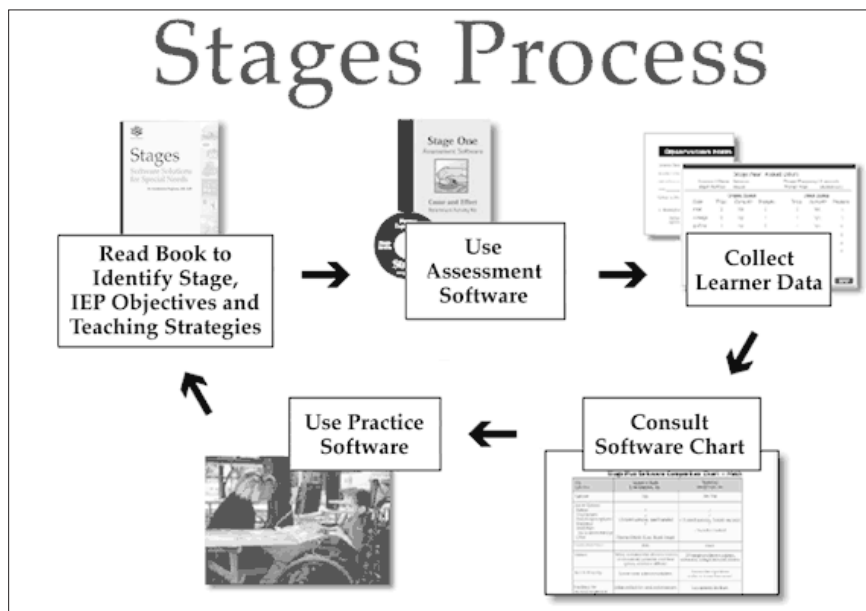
Stages Process

Stages
Software Solutions for Special Needs

Read Book to Identify Stage, IEP Objectives and Teaching Strategies

Stage One
Assessment Software
Cause and Effect

Use Assessment Software

OBSERVATIONS FORM

Collect Learner Data

Consult Software Chart

Stage Plus Software Comparison Chart

Use Practice Software